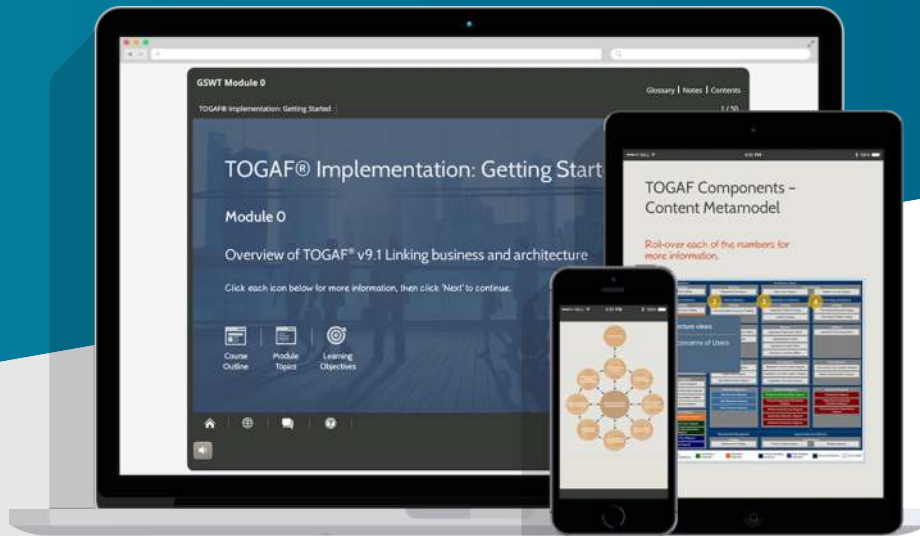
GSWT Module 0

Glossary | Notes | Contents

TOGAF® Implementation: Getting Started

1 / 50

TOGAF® Implementation: Getting Start

Module 0

Overview of TOGAF® v9.1 Linking business and architecture

Click each icon below for more information, then click 'Next' to continue.

Course Outline

Module Topics

Learning Objectives

TOGAF Components – Content Metamodel

Roll-over each of the numbers for more information.

cture views

concerns of Users